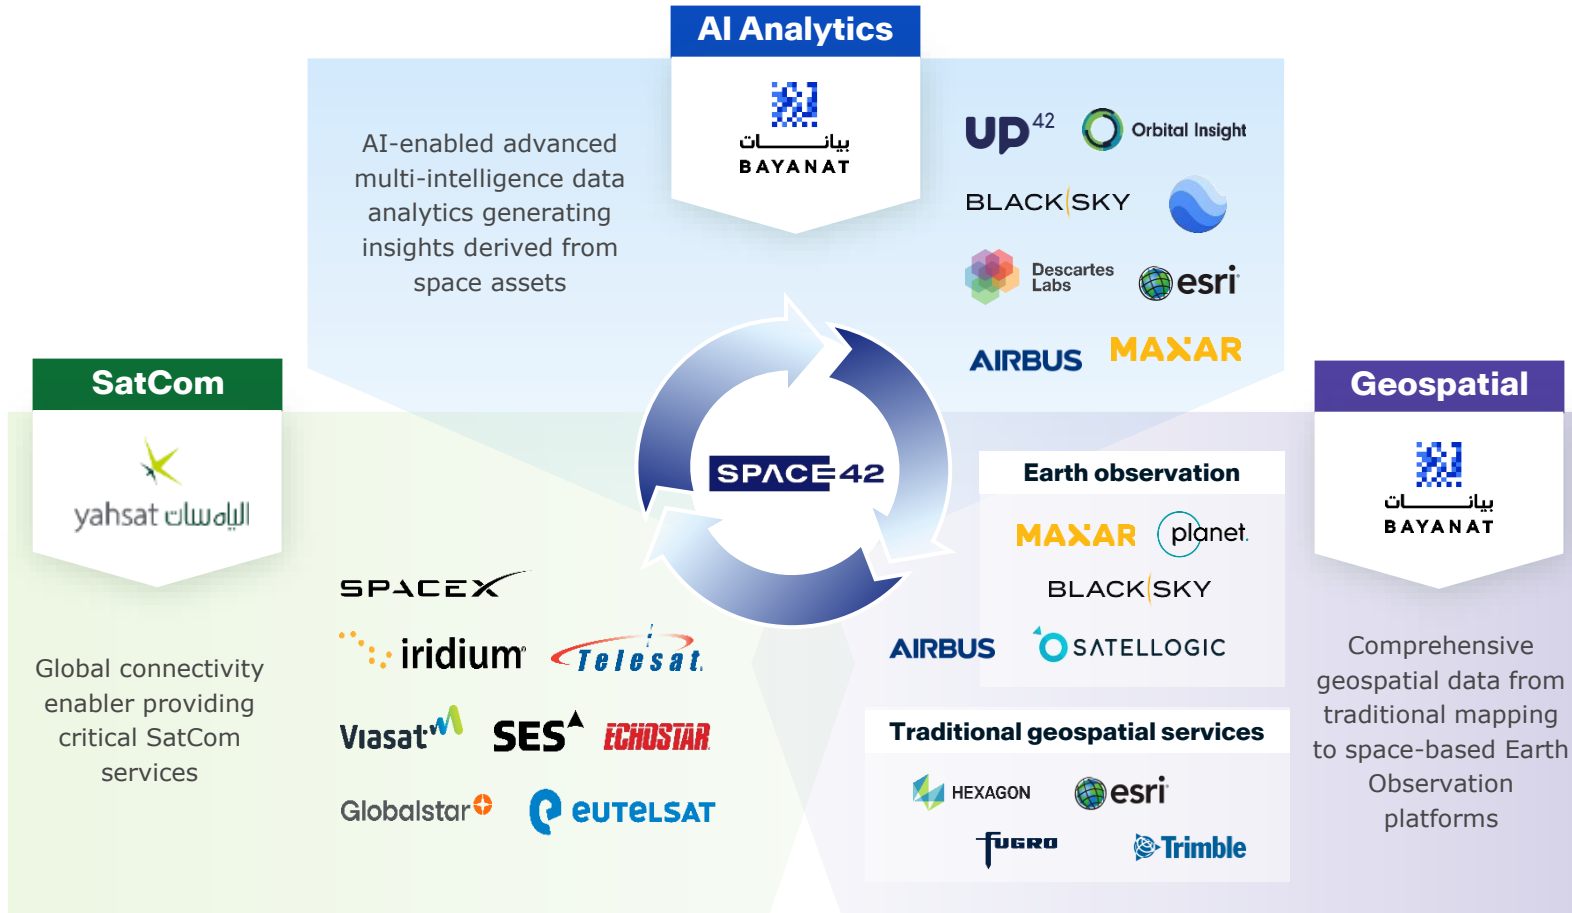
AI Analytics

بيانات
BAYANAT

AI-enabled advanced multi-intelligence data analytics generating insights derived from space assets

UP42
Orbital Insight
BLACKSKY
Descartes Labs
esri
AIRBUS
MAXAR

SatCom

yahsat الياه سات

SPACE42

Geospatial

بيانات
BAYANAT

SPACEX
iridium
Telesat
Viasat
SES
ECHOSTAR
Globalstar
eutelsat

Global connectivity enabler providing critical SatCom services

Earth observation
MAXAR
planet.
BLACKSKY
AIRBUS
SATELLOGIC

Traditional geospatial services
HEXAGON
esri
FUGRO
Trimble

Comprehensive geospatial data from traditional mapping to space-based Earth Observation platforms